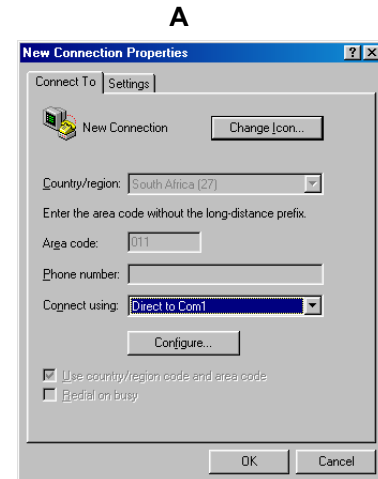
A

New Connection Properties

? X

Connect To | Settings

New Connection

Change Icon...

Country/region: South Africa (27)

Enter the area code without the long-distance prefix.

Area code: 011

Phone number:

Connect using: Direct to Com1

Configure...

Use country/region code and area code

Redial on busy

OK

Cancel